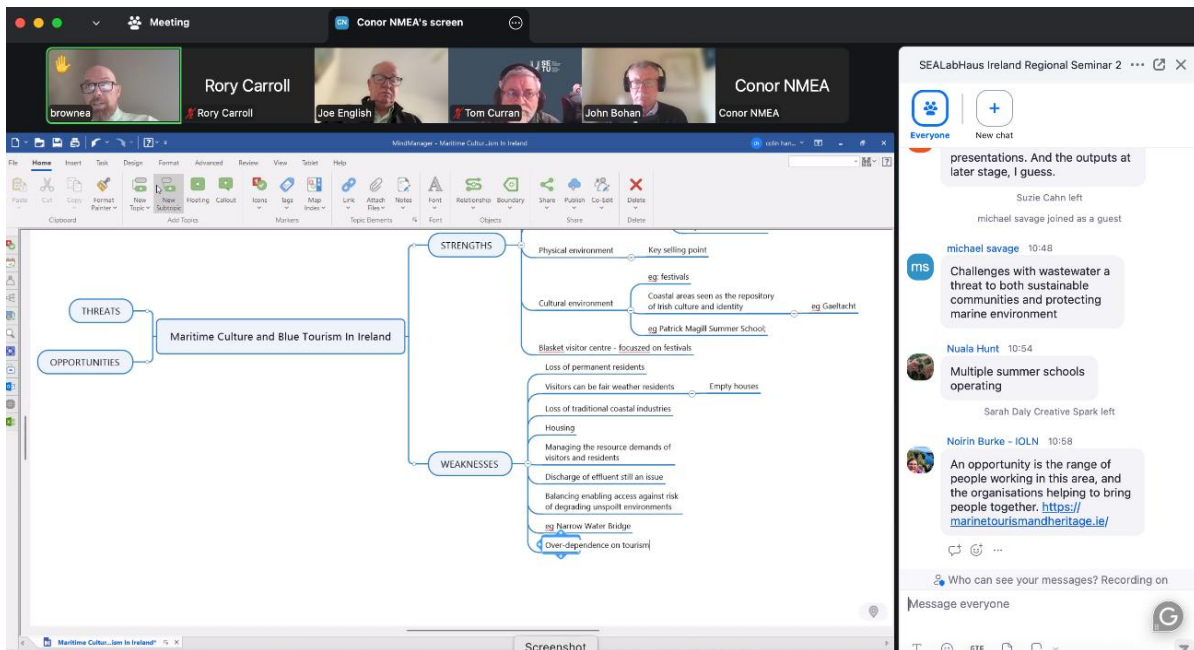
Meeting
CN Conor NMEA's screen

brownea
Rory Carroll
Rory Carroll
Joe English
Tom Curran
John Bohan
Conor NMEA
Conor NMEA

MindManager - Maritime Cultur...ion In Ireland

File Home Insert Task Design Format Advanced Review View Tablet Help

Paste Cut Copy Format Painter
Clipboard
New Topic New Subtopic Floating Callout
Add Topics
Icons Tags Map Index
Markers
Link Attach Files Notes
Topic Elements
Font
Font
Relationship Boundary
Objects
Share Publish Co-Edit
Share
Delete
Delete

THREATS
OPPORTUNITIES
Maritime Culture and Blue Tourism In Ireland
STRENGTHS
Physical environment
Key selling point
eg: festivals
Cultural environment
Coastal areas seen as the repository of Irish culture and identity
eg Gaeltacht
eg Patrick Magill Summer School;
Blasket visitor centre - focuszed on festivals
WEAKNESSES
Loss of permanent residents
Visitors can be fair weather residents
Empty houses
Loss of traditional coastal industries
Housing
Managing the resource demands of visitors and residents
Discharge of effluent still an issue
Balancing enabling access against risk of degrading unspoilt environments
eg Narrow Water Bridge
Over-dependence on tourism

Maritime Cultur...ion In Ireland*
Screenshot

SEALabHaus Ireland Regional Seminar 2
Everyone
New chat

presentations. And the outputs at later stage, I guess.
Suzie Cahn left
michael savage joined as a guest

michael savage 10:48
Challenges with wastewater a threat to both sustainable communities and protecting marine environment

Nuala Hunt 10:54
Multiple summer schools operating
Sarah Daly Creative Spark left

Noirin Burke - IOLN 10:58
An opportunity is the range of people working in this area, and the organisations helping to bring people together. https://marinetourismandheritage.ie/

Who can see your messages? Recording on
Message everyone